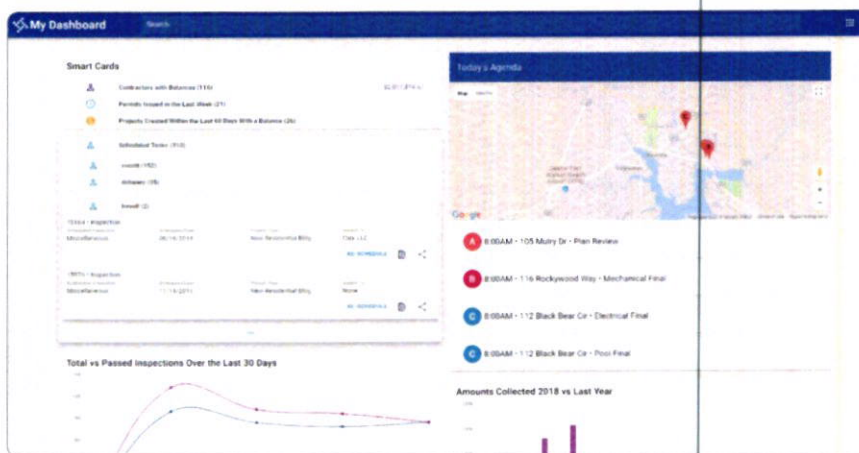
My Dashboard Search

Smart Cards

Contractors with Balances (116)

Permits Issued in the Last Week (21)

Projects Created Within the Last 60 Days With a Balance (26)

Scheduled Tasks (153)

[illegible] (152)

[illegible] (35)

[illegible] (2)

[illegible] - Inspection

Miscellaneous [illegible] New Residential Bldg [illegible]

RE-SCHEDULE

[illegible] - Inspection

Miscellaneous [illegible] New Residential Bldg None

RE-SCHEDULE

Total vs Passed Inspections Over the Last 30 Days

Today's Agenda

Map Satellite

Google

A 8:00AM - 105 Mutry Dr - Plan Review

B 8:00AM - 116 Rockywood Way - Mechanical Final

C 8:00AM - 112 Black Bear Cir - Electrical Final

C 8:00AM - 112 Black Bear Cir - Pool Final

Amounts Collected 2018 vs Last Year